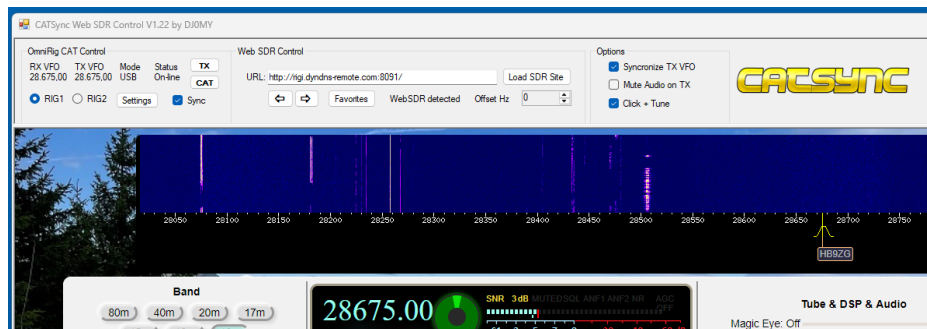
CATSync Web SDR Control V1.22 by DJ0MY

OmniRig CAT Control
RX VFO 28.675,00
TX VFO 28.675,00
Mode USB
Status On-line
TX
CAT
RIG1 RIG2 Settings Sync

Web SDR Control
URL: http://rigi.dyndns-remote.com:8091/
Load SDR Site
Favorites WebSDR detected Offset Hz 0

Options
Syncronize TX VFO
Mute Audio on TX
Click + Tune

CATSYNC

28050 28100 28150 28200 28250 28300 28350 28400 28450 28500 28550 28600 28650 28700 28750

HB9ZG

Band
80m 40m 20m 17m

28675.00
SNR 3dB MUTED SQL ANF1 ANF2 NR AGC OFF

Tube & DSP & Audio
Magic Eye: Off